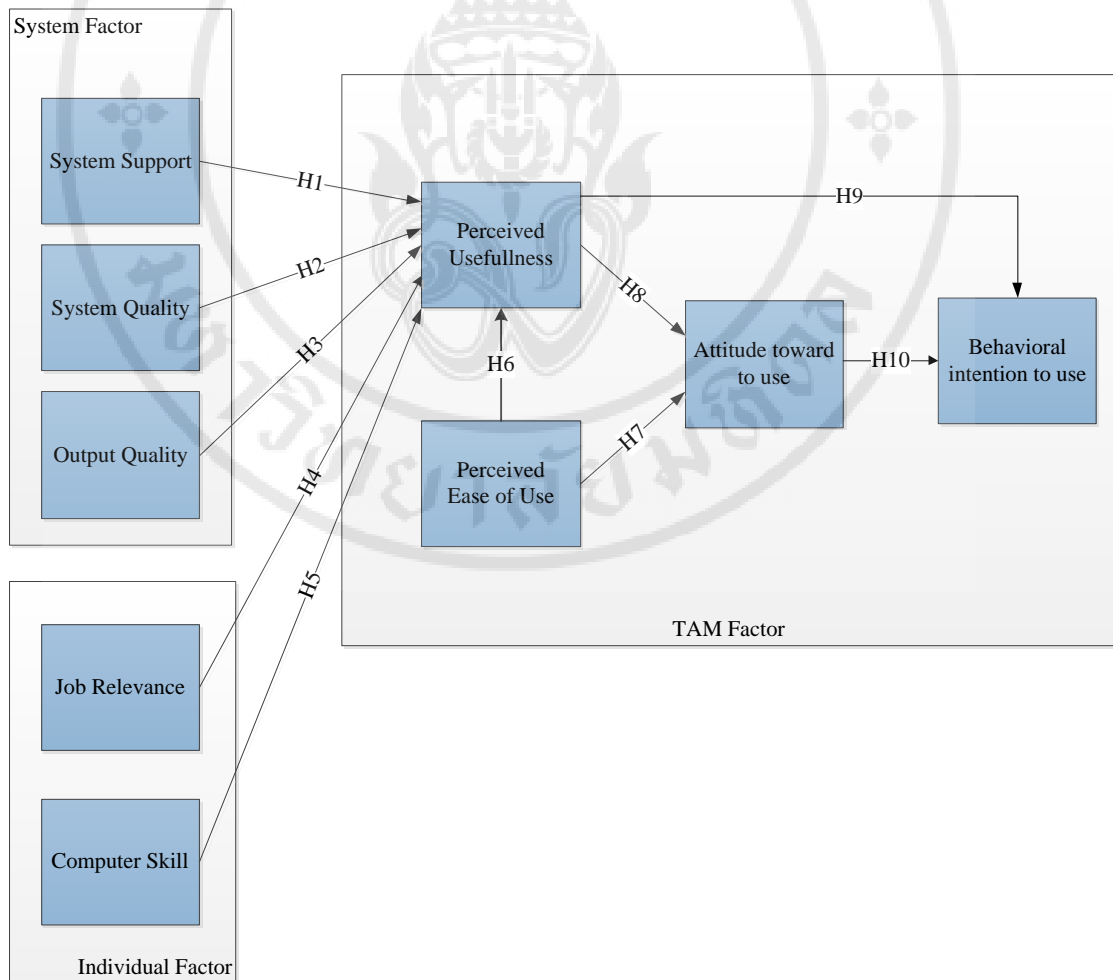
System Factor

System Support

System Quality

Output Quality

H1

H2

H3

H4

H5

Perceived Usefullness

H6

Perceived Ease of Use

H7

H8

Attitude toward to use

H9

H10

Behavioral intention to use

TAM Factor

Job Relevance

Computer Skill

Individual Factor